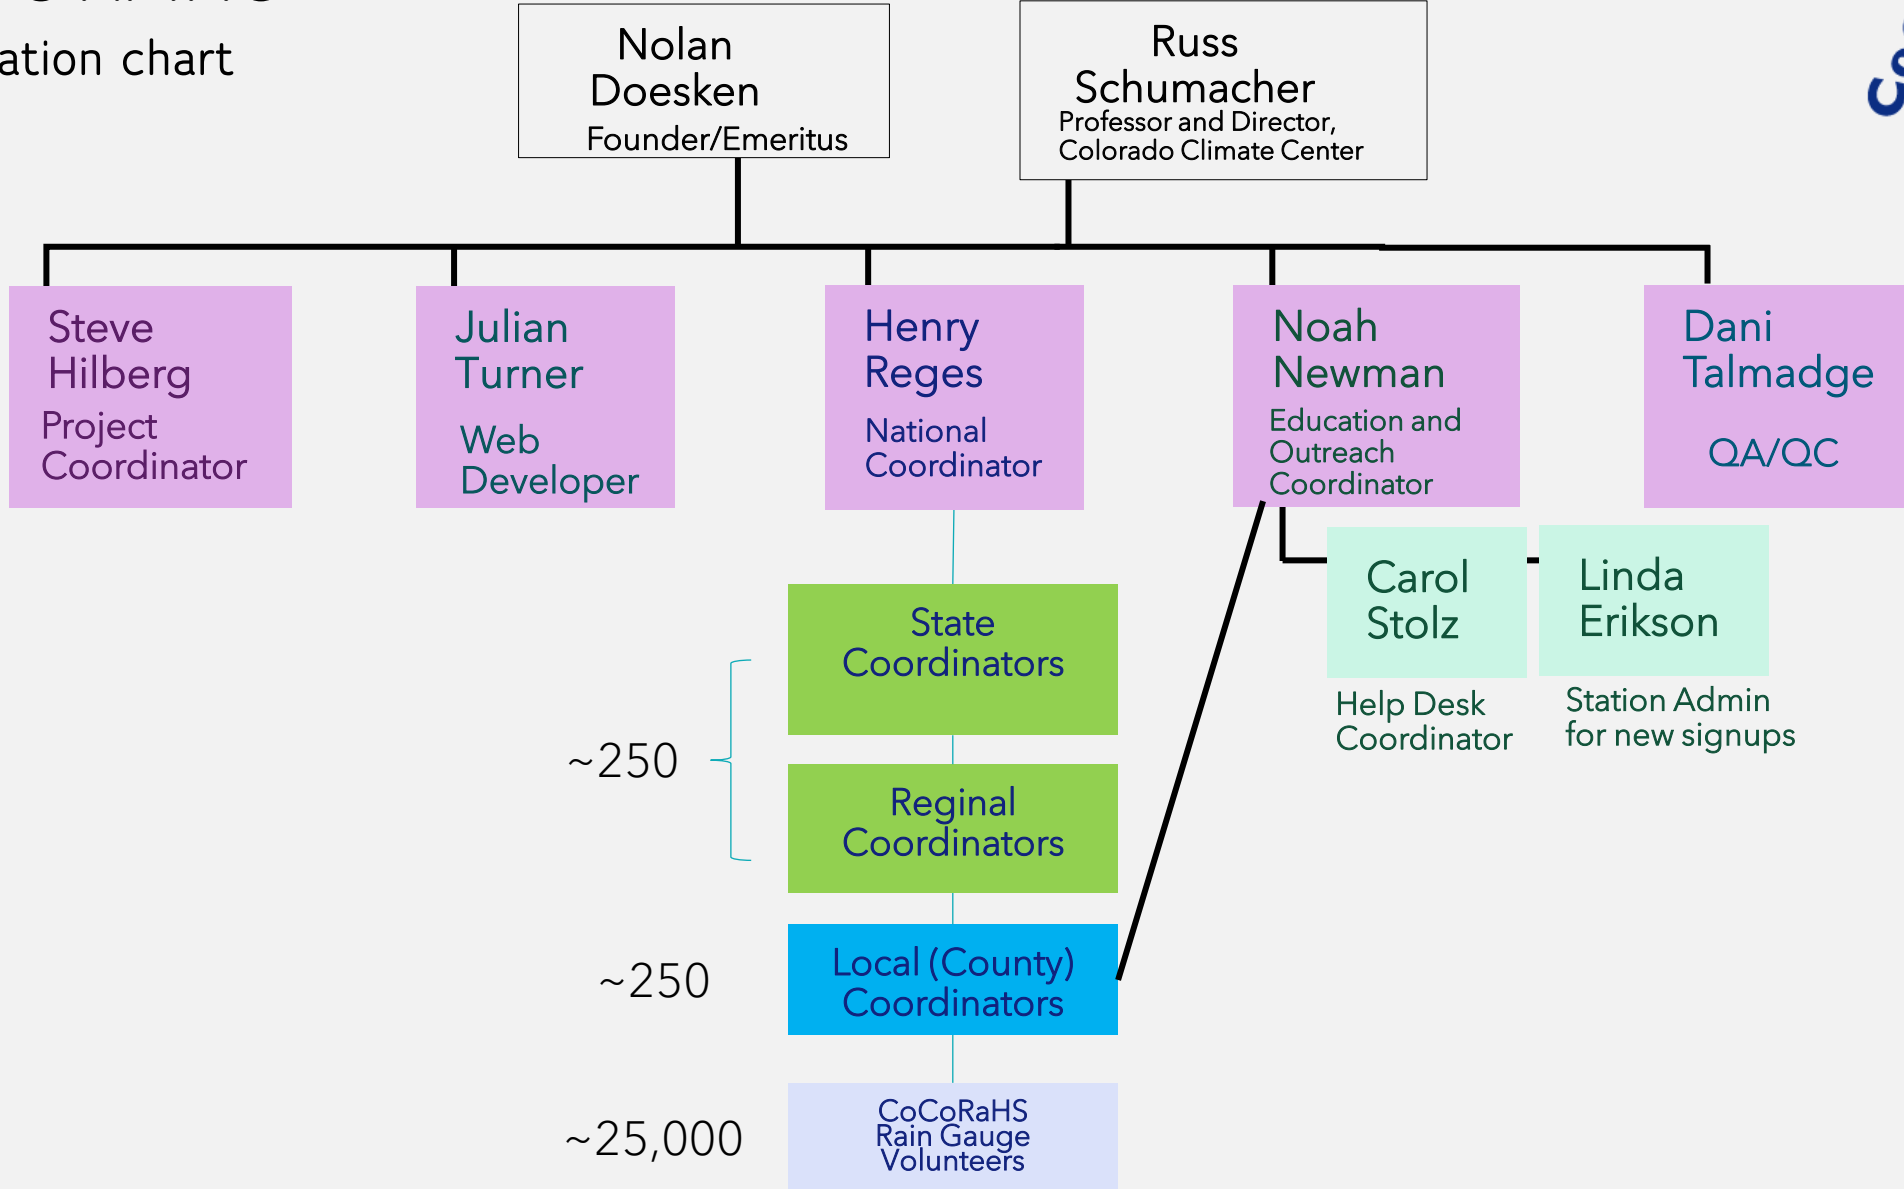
ation chart

Nolan Doesken
Founder/Emeritus

Russ Schumacher
Professor and Director, Colorado Climate Center

Steve Hilberg
Project Coordinator

Julian Turner
Web Developer

Henry Reges
National Coordinator

Noah Newman
Education and Outreach Coordinator

Dani Talmadge
QA/QC

Carol Stolz
Help Desk Coordinator

Linda Erikson
Station Admin for new signups

~250

State Coordinators

Reginal Coordinators

~250

Local (County) Coordinators

~25,000

CoCoRaHS Rain Gauge Volunteers